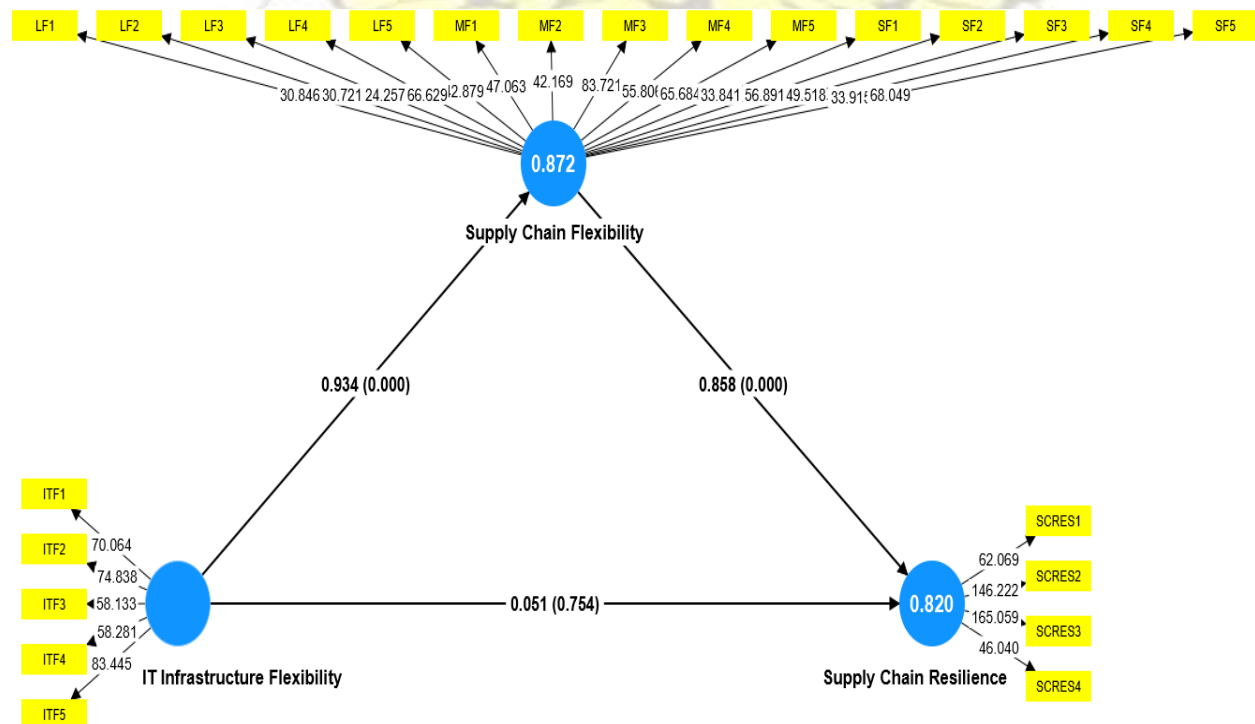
LF1 LF2 LF3 LF4 LF5 MF1 MF2 MF3 MF4 MF5 SF1 SF2 SF3 SF4 SF5

30.846 30.721 24.257 66.629 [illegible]2.879 47.063 42.169 83.721 55.80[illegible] 65.68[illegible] 33.841 56.891 49.518 33.91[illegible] 68.049

0.872

Supply Chain Flexibility

0.934 (0.000)

0.858 (0.000)

ITF1
ITF2
ITF3
ITF4
ITF5

70.064
74.838
58.133
58.281
83.445

IT Infrastructure Flexibility

0.051 (0.754)

0.820

62.069
146.222
165.059
46.040

SCRES1
SCRES2
SCRES3
SCRES4

Supply Chain Resilience